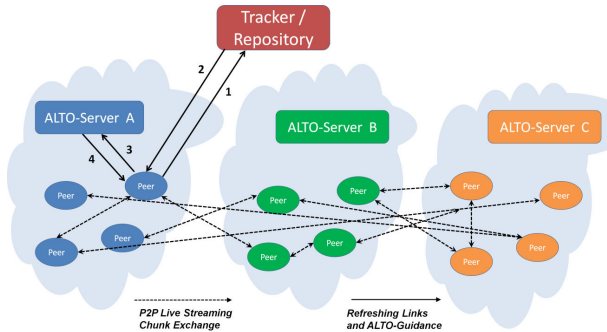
Tracker / Repository

2

1

ALTO-Server A

ALTO-Server B

ALTO-Server C

4

3

Peer

Peer

Peer

Peer

Peer

Peer

Peer

Peer

Peer

Peer

Peer

Peer

Peer

Peer

Peer

P2P Live Streaming Chunk Exchange

Refreshing Links and ALTO-Guidance